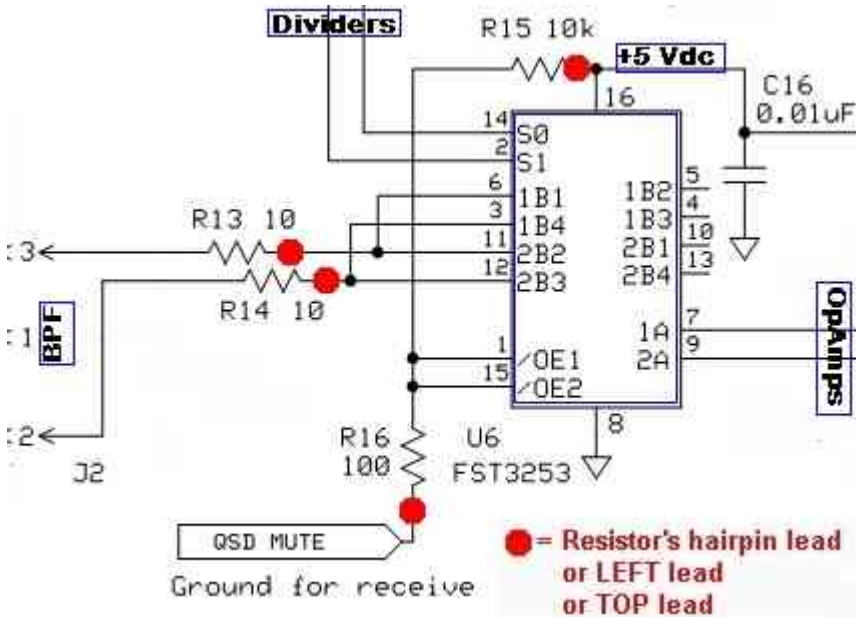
Dividers
R15 10k
+5 Vdc
C16
0.01uF
16
14 S0
2 S1
6 1B1
3 1B4
11 2B2
12 2B3
1B2 5
1B3 4
2B1 10
2B4 13
R13 10
R14 10
:3
:1
BPF
:2
J2
OpAmps
1A 7
2A 9
1 /OE1
15 /OE2
8
R16
100
U6
FST3253
QSD MUTE
Ground for receive
= Resistor's hairpin lead
or LEFT lead
or TOP lead